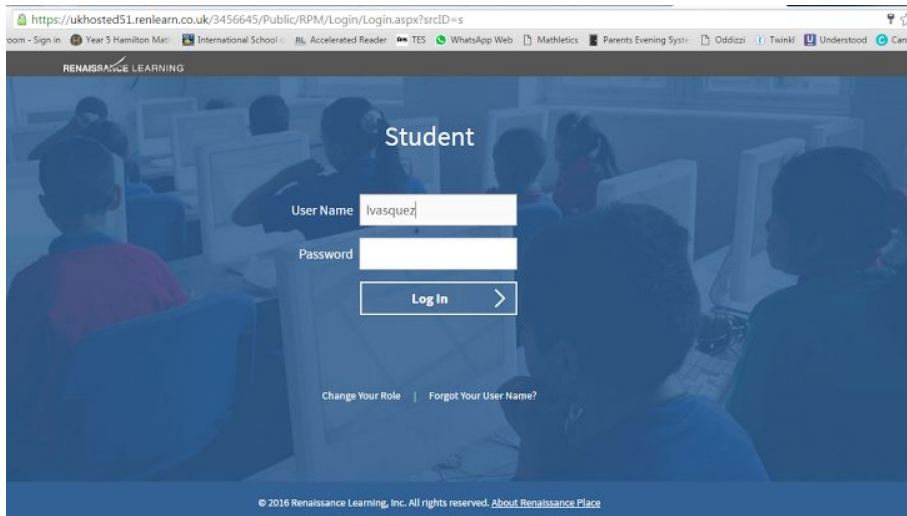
https://ukhosted51.renlearn.co.uk/3456645/Public/RPM/Login/Login.aspx?srcID=s

oom - Sign in Year 5 Hamilton Math International School RL Accelerated Reader TES WhatsApp Web Mathletics Parents Evening Syste Oddizzi Twinkl Understood Can

RENAISSANCE LEARNING

Student

User Name lvasquez

Password

Log In

Change Your Role | Forgot Your User Name?

© 2016 Renaissance Learning, Inc. All rights reserved. About Renaissance Place